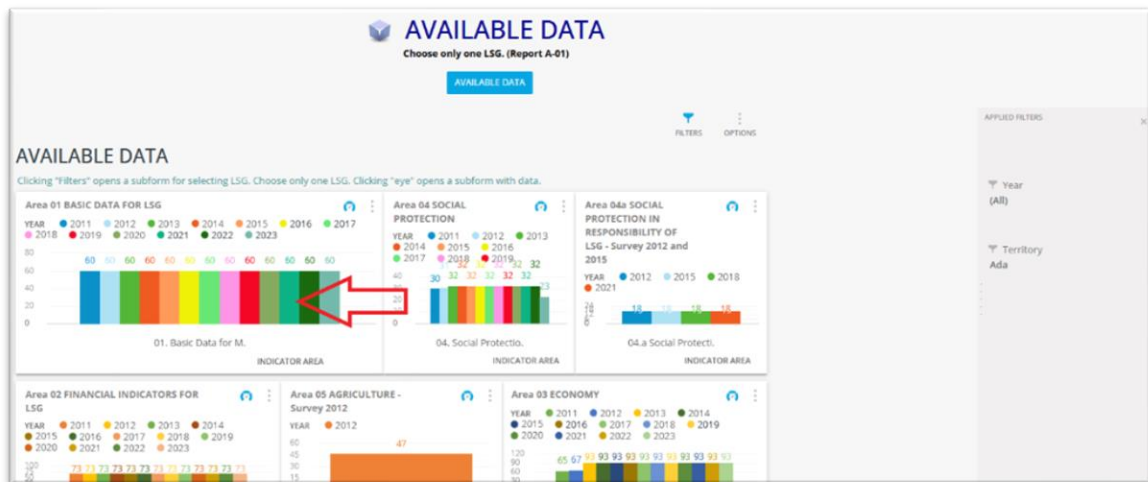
AVAILABLE DATA
Choose only one LSG. (Report A-01)

AVAILABLE DATA

FILTERS OPTIONS

APPLIED FILTERS

AVAILABLE DATA
Clicking "Filters" opens a subform for selecting LSG. Choose only one LSG. Clicking "eye" opens a subform with data.

Area 01 BASIC DATA FOR LSG
YEAR 2011 2012 2013 2014 2015 2016 2017 2018 2019 2020 2021 2022 2023
80 60 40 20 0
60 60 60 60 60 60 60 60 60 60 60 60 60
01. Basic Data for M.
INDICATOR AREA

Area 04 SOCIAL PROTECTION
YEAR 2011 2012 2013 2014 2015 2016 2017 2018 2019
40 20 0
30 32 32 32 32 32 32 32 13
04. Social Protectio.
INDICATOR AREA

Area 04a SOCIAL PROTECTION IN RESPONSIBILITY OF LSG - Survey 2012 and 2015
YEAR 2012 2015 2018 2021
18 18 18 18
04.a Social Protecti.
INDICATOR AREA

Year
(All)

Territory
Ada

Area 02 FINANCIAL INDICATORS FOR LSG
YEAR 2011 2012 2013 2014 2015 2016 2017 2018 2019 2020 2021 2022 2023
120
73 73 73 73 73 73 73 73 73 73 73

Area 05 AGRICULTURE - Survey 2012
YEAR 2012
60 45 40 35 30
47

Area 03 ECONOMY
YEAR 2011 2012 2013 2014 2015 2016 2017 2018 2019 2020 2021 2022 2023
120 90 60
65 67 93 93 93 93 93 93 93 93 93 93 93